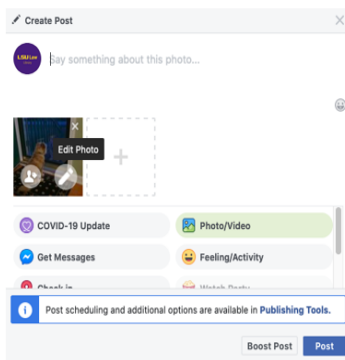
Create Post

KSM Law

Say something about this photo...

Edit Photo

COVID-19 Update

Photo/Video

Get Messages

Feeling/Activity

Check in

Watch Party

Post scheduling and additional options are available in Publishing Tools.

Boost Post

Post